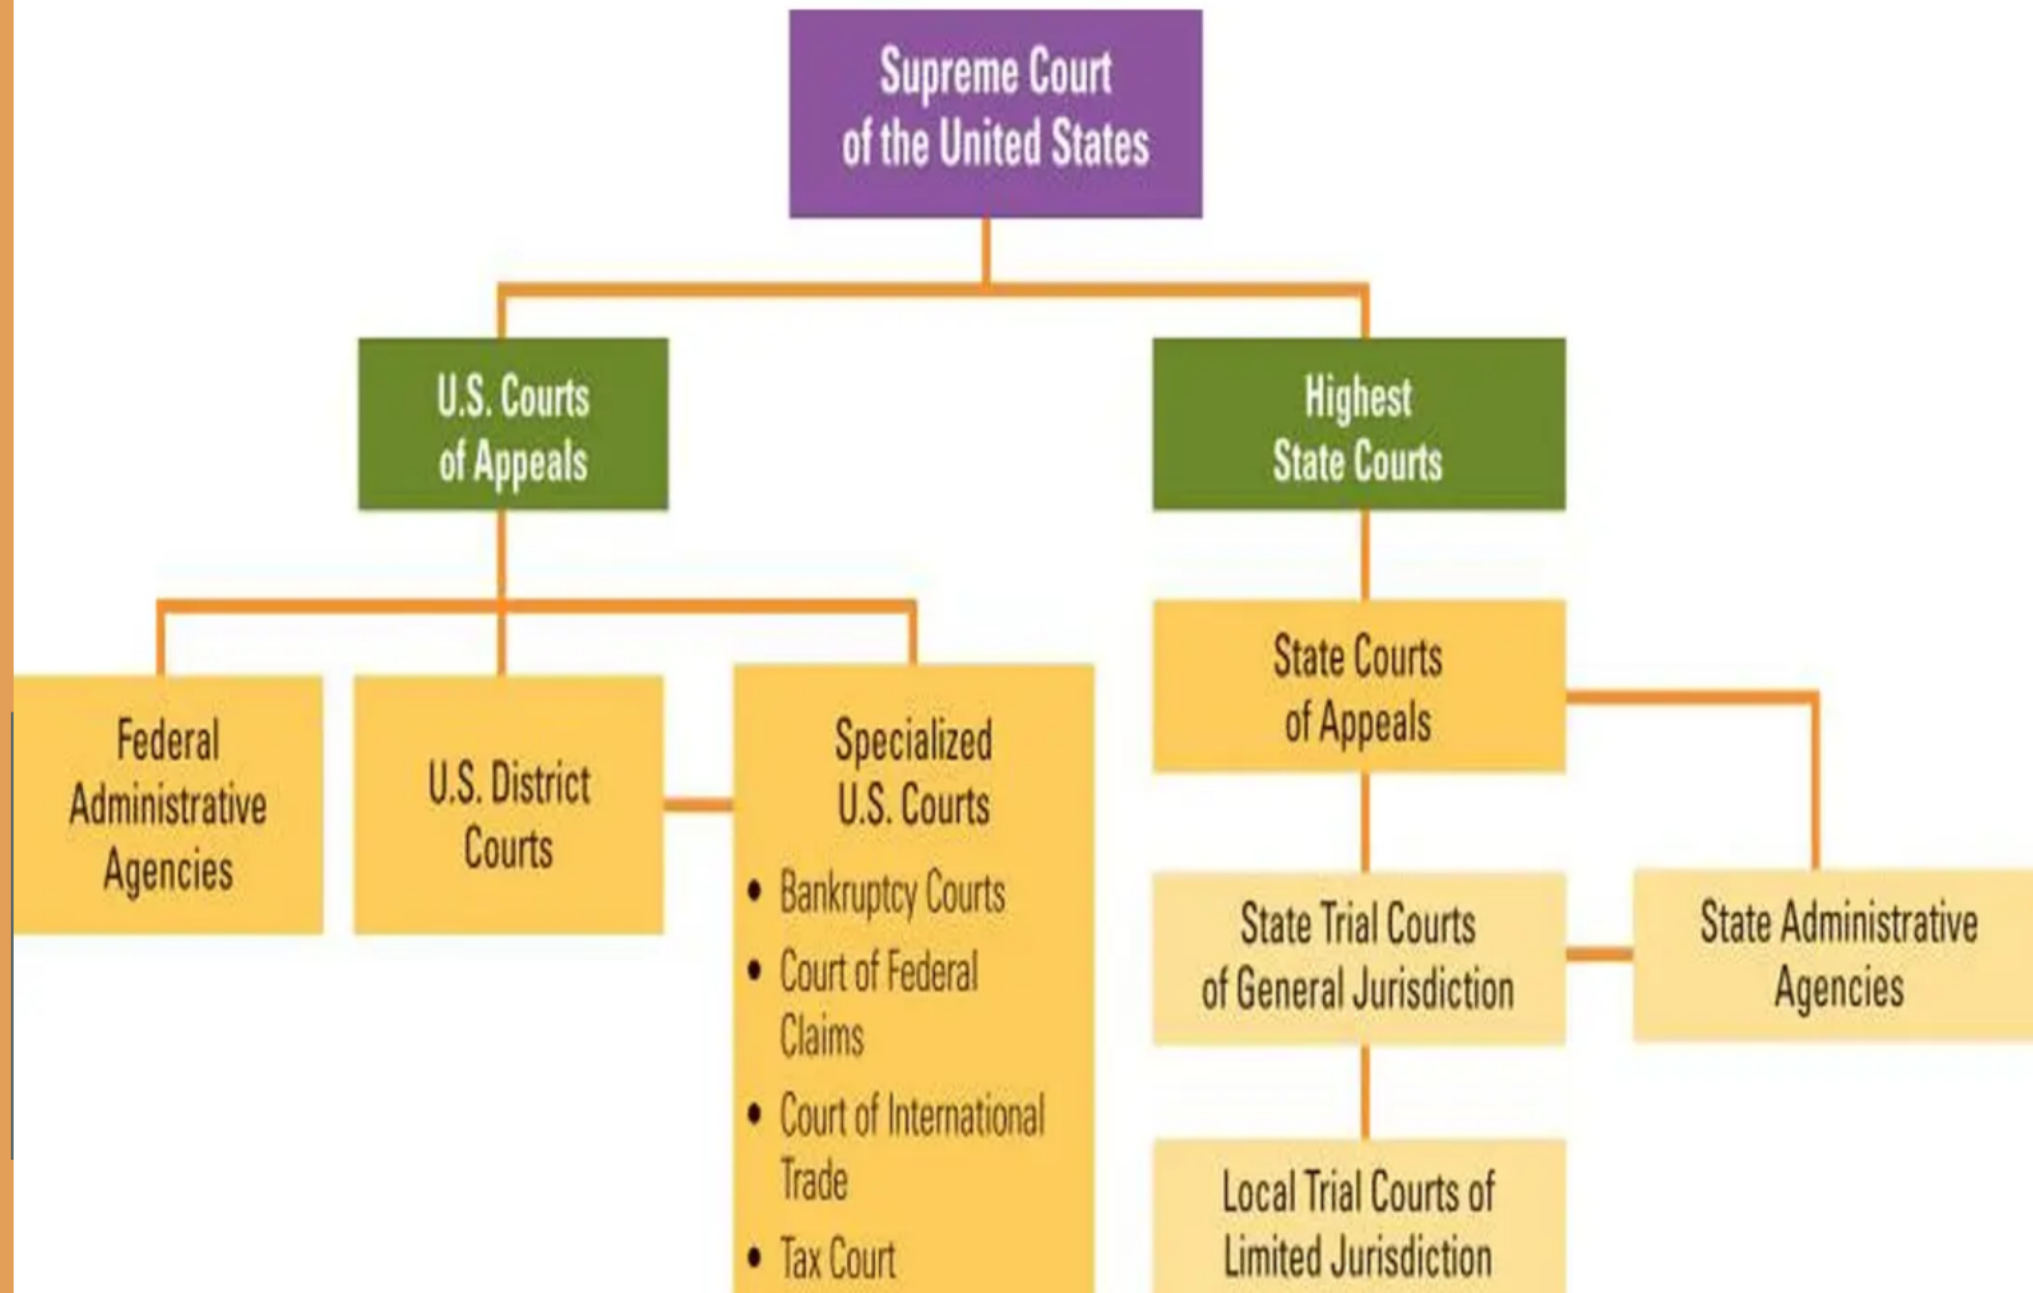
Supreme Court of the United States

U.S. Courts of Appeals

Highest State Courts

Federal Administrative Agencies

U.S. District Courts

Specialized U.S. Courts

- Bankruptcy Courts
- Court of Federal Claims
- Court of International Trade
- Tax Court

State Courts of Appeals

State Trial Courts of General Jurisdiction

State Administrative Agencies

Local Trial Courts of Limited Jurisdiction